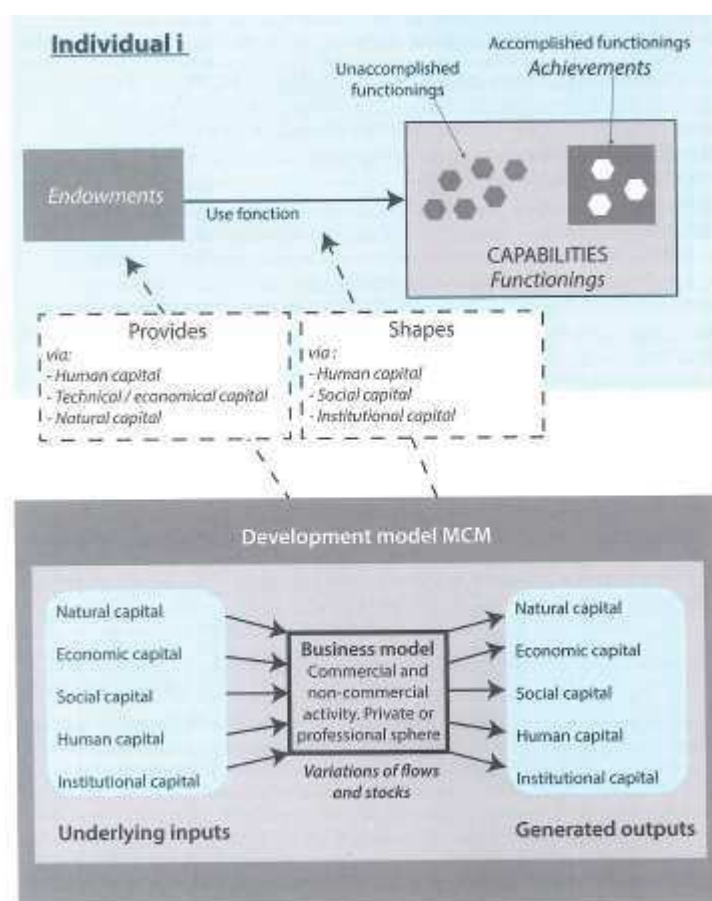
Individual i

Accomplished functionings
Achievements

Unaccomplished functionings

Endowments

Use fonction

CAPABILITIES
Functionings

Provides
via:
- Human capital
- Technical / economical capital
- Natural capital

Shapes
via:
- Human capital
- Social capital
- Institutional capital

Development model MCM

Natural capital
Economic capital
Social capital
Human capital
Institutional capital

Business model
Commercial and non-commercial activity. Private or professional sphere

Variations of flows and stocks

Natural capital
Economic capital
Social capital
Human capital
Institutional capital

Underlying inputs

Generated outputs